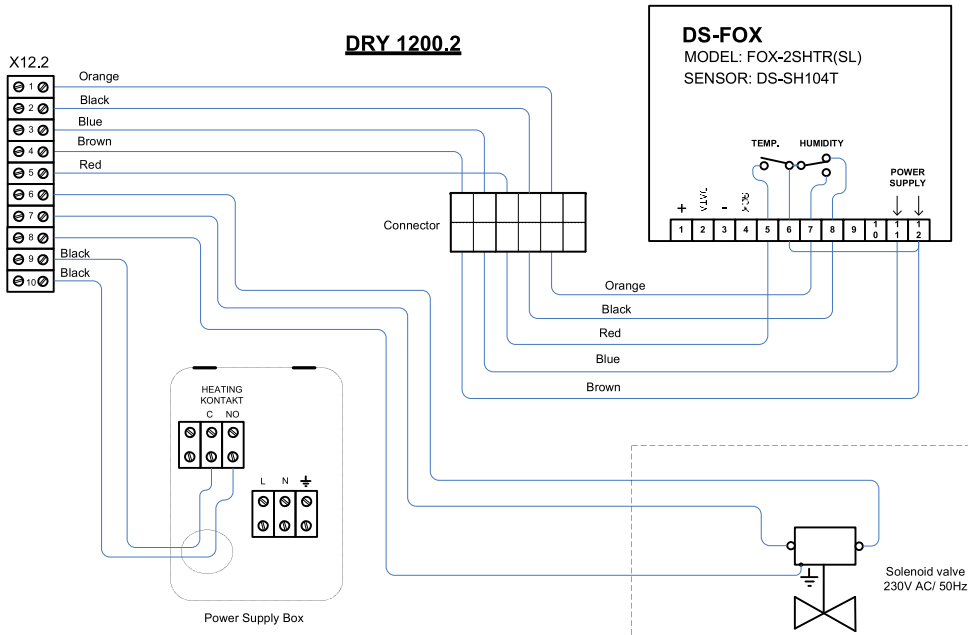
DRY 1200.2

X12.2

1
2
3
4
5
6
7
8
9
10

Orange
Black
Blue
Brown
Red
Black
Black

DS-FOX
MODEL: FOX-2SHTR(SL)
SENSOR: DS-SH104T

TEMP.
HUMIDITY
POWER SUPPLY

+
DATA
-
SCK

1 2 3 4 5 6 7 8 9 10 11 12

Connector

Orange
Black
Red
Blue
Brown

HEATING KONTAKT
C NO

L N

Power Supply Box

Solenoid valve
230V AC/ 50Hz